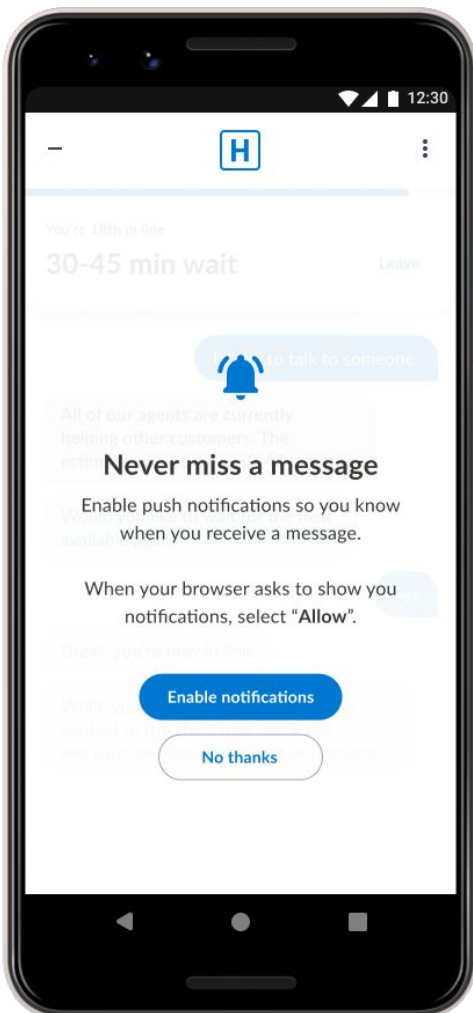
12:30

H

You're 18th in line

30-45 min wait

Leave

I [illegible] to talk to someone.

All of our agents are currently helping other customers. The estim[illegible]

Would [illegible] available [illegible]

Never miss a message

Enable push notifications so you know when you receive a message.

When your browser asks to show you notifications, select "**Allow**".

Great, you're now in line.

Enable notifications

No thanks